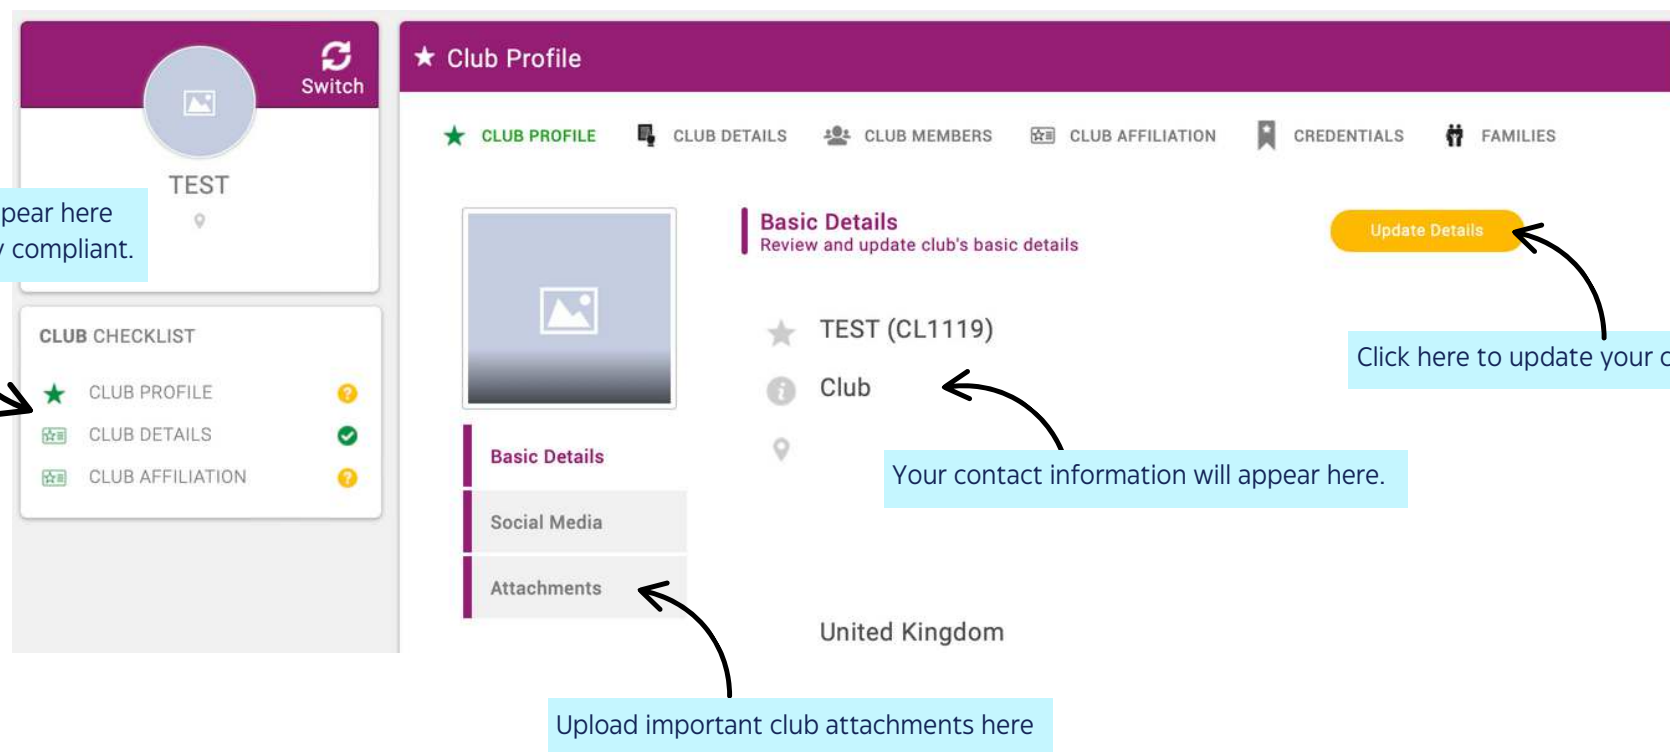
Switch

TEST

pear here
compliant.

CLUB CHECKLIST

CLUB PROFILE

CLUB DETAILS

CLUB AFFILIATION

Club Profile

CLUB PROFILE CLUB DETAILS CLUB MEMBERS CLUB AFFILIATION CREDENTIALS FAMILIES

Basic Details
Review and update club's basic details

Update Details

TEST (CL1119)

Club

Click here to update your c

Your contact information will appear here.

Basic Details

Social Media

Attachments

United Kingdom

Upload important club attachments here